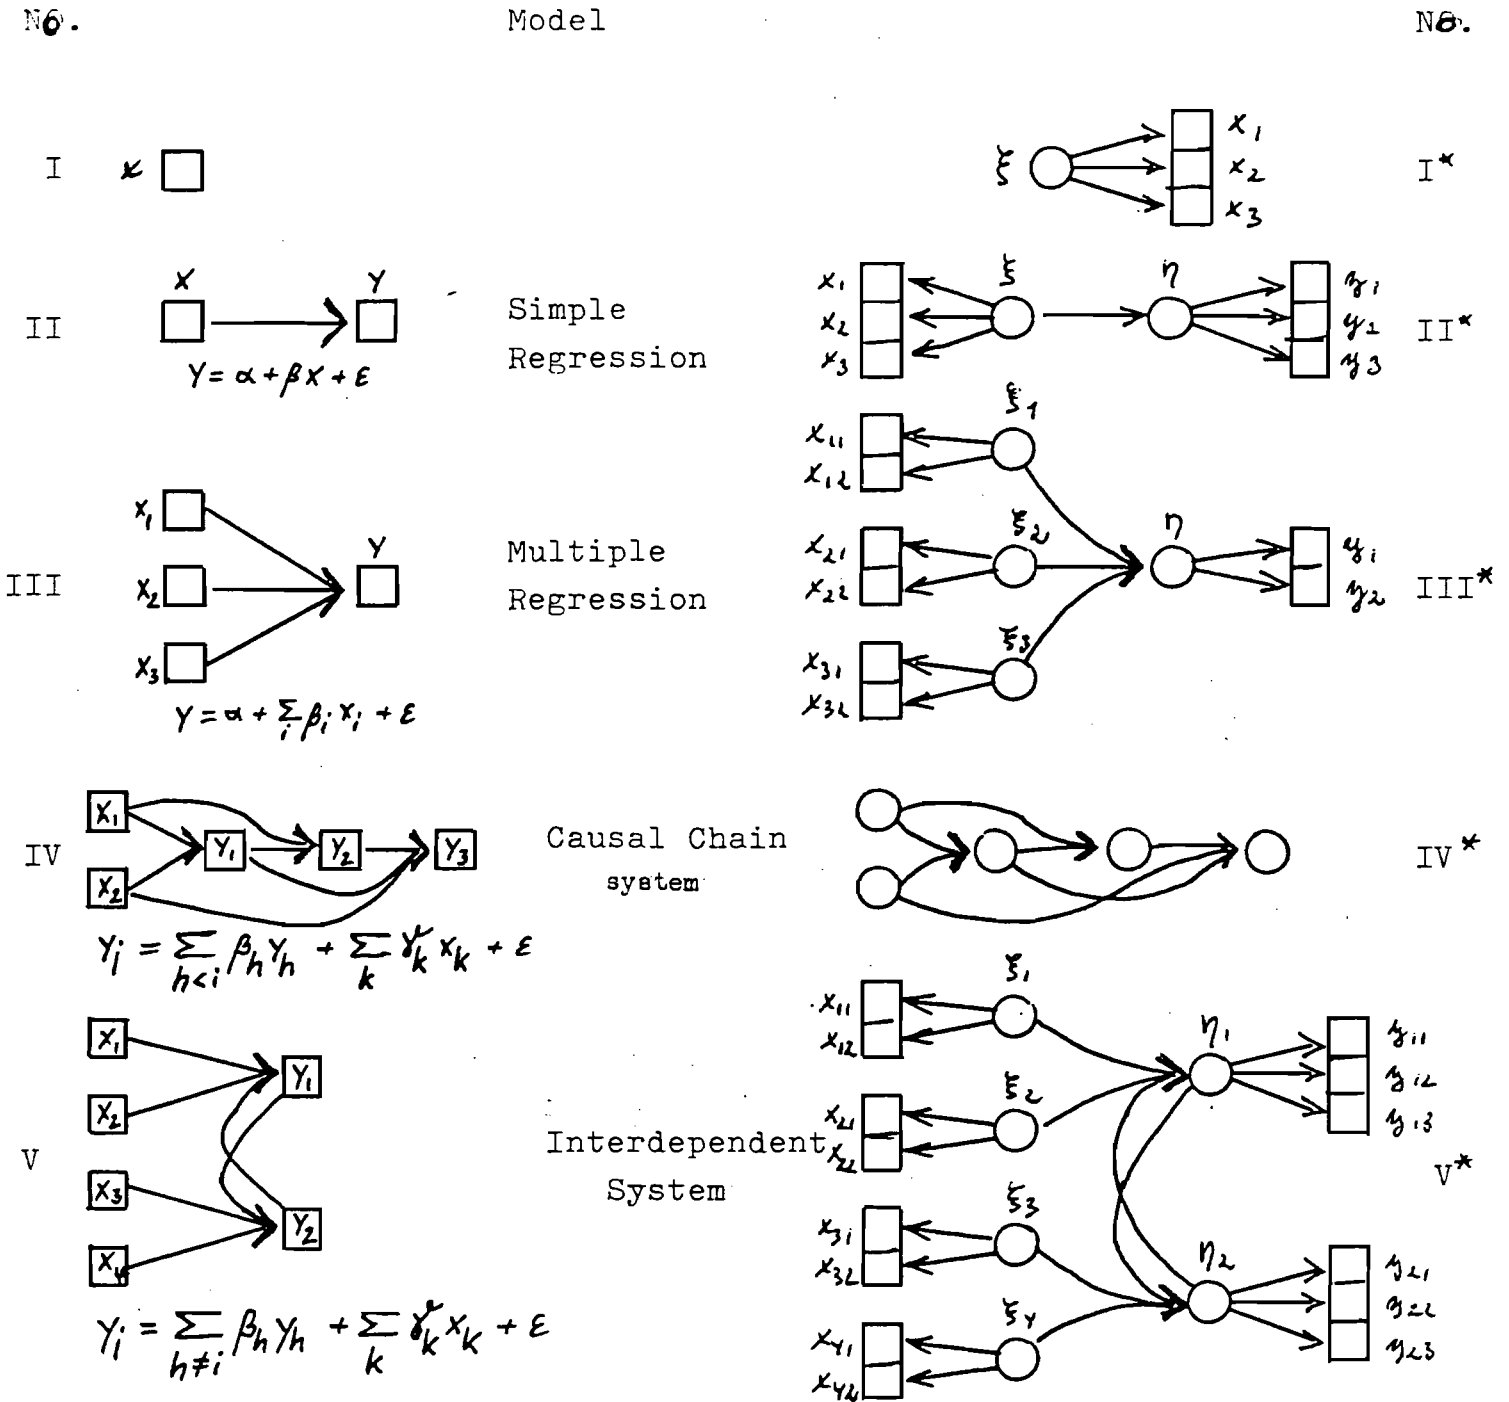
No. Model No.

I $x$ $\xi$ $x_1$ $x_2$ $x_3$ I*

II $X$ $Y$ $Y = \alpha + \beta X + \varepsilon$ Simple Regression $x_1$ $x_2$ $x_3$ $\xi$ $\eta$ $y_1$ $y_2$ $y_3$ II*

III $x_1$ $x_2$ $x_3$ $Y$ $Y = \alpha + \sum_i \beta_i x_i + \varepsilon$ Multiple Regression $\xi_1$ $x_{11}$ $x_{12}$ $\xi_2$ $x_{21}$ $x_{22}$ $\xi_3$ $x_{31}$ $x_{32}$ $\eta$ $y_1$ $y_2$ III*

IV $X_1$ $X_2$ $Y_1$ $Y_2$ $Y_3$ Causal Chain system IV*

$Y_i = \sum_{h<i} \beta_h Y_h + \sum_k \gamma_k x_k + \varepsilon$

V $X_1$ $X_2$ $X_3$ $X_4$ $Y_1$ $Y_2$ Interdependent System $\xi_1$ $x_{11}$ $x_{12}$ $\xi_2$ $x_{21}$ $x_{22}$ $\xi_3$ $x_{31}$ $x_{32}$ $\xi_4$ $x_{41}$ $x_{42}$ $\eta_1$ $y_{11}$ $y_{12}$ $y_{13}$ $\eta_2$ $y_{21}$ $y_{22}$ $y_{23}$ V*

$Y_i = \sum_{h \neq i} \beta_h Y_h + \sum_k \gamma_k x_k + \varepsilon$